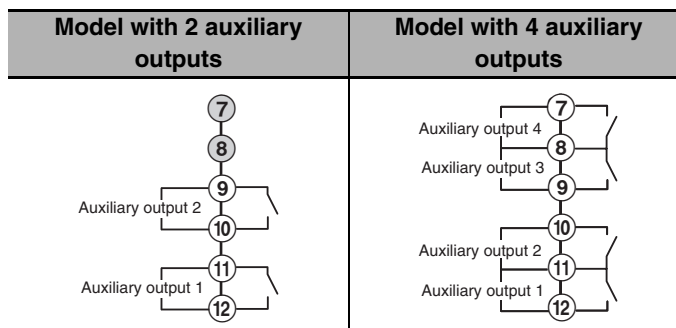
| Model with 2 auxiliary outputs | Model with 4 auxiliary outputs |
|---|---|
| 7 8 9 Auxiliary output 2 10 11 Auxiliary output 1 12 | 7 Auxiliary output 4 8 Auxiliary output 3 9 10 Auxiliary output 2 11 Auxiliary output 1 12 |